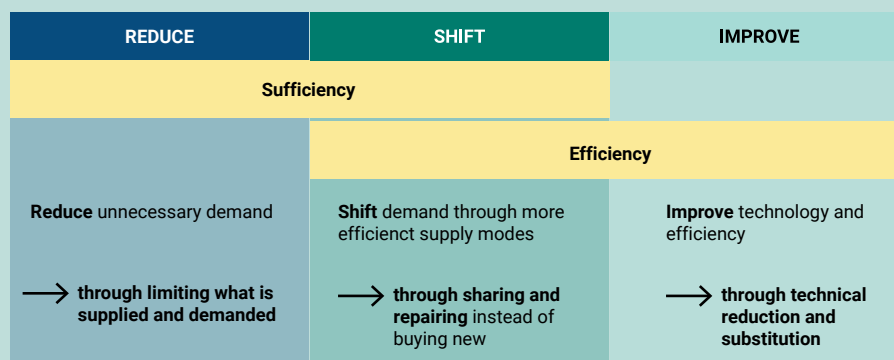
| REDUCE | SHIFT | IMPROVE |
|---|---|---|
| Sufficiency | Sufficiency | |
| | Efficiency | Efficiency |
| **Reduce** unnecessary demand | **Shift** demand through more efficienct supply modes | **Improve** technology and efficiency |
| → **through limiting what is supplied and demanded** | → **through sharing and repairing** instead of buying new | → **through technical reduction and substitution** |